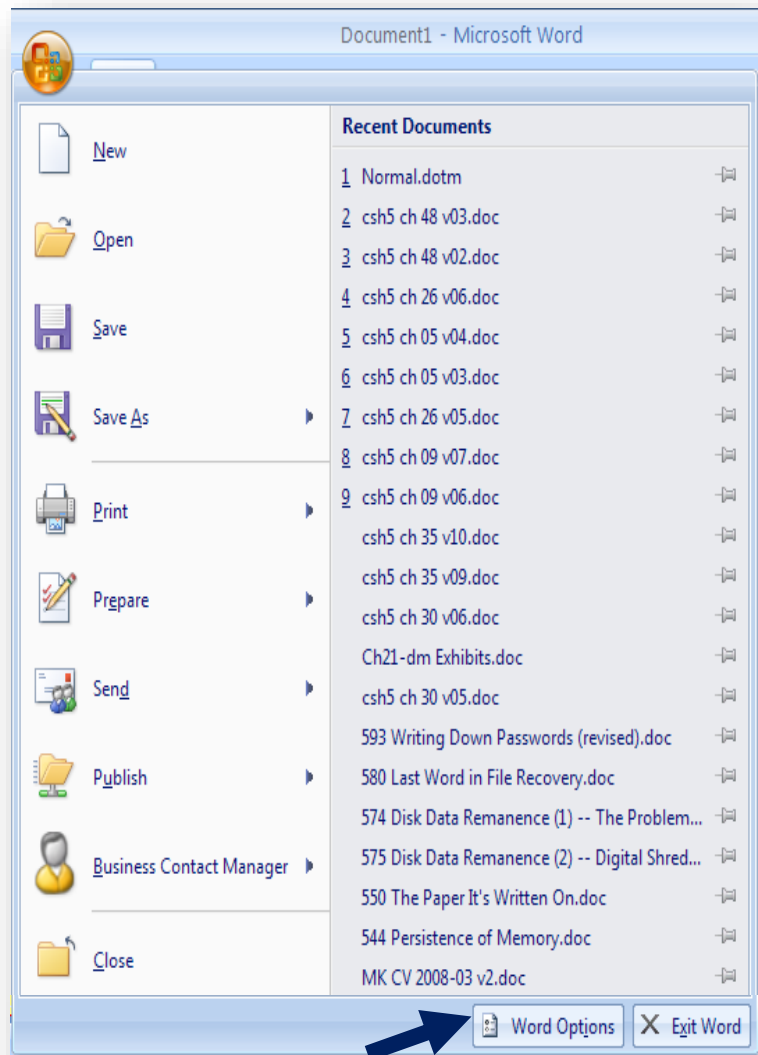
Document1 - Microsoft Word

New

Open

Save

Save As

Print

Prepare

Send

Publish

Business Contact Manager

Close

Recent Documents

1 Normal.dotm
2 csh5 ch 48 v03.doc
3 csh5 ch 48 v02.doc
4 csh5 ch 26 v06.doc
5 csh5 ch 05 v04.doc
6 csh5 ch 05 v03.doc
7 csh5 ch 26 v05.doc
8 csh5 ch 09 v07.doc
9 csh5 ch 09 v06.doc
csh5 ch 35 v10.doc
csh5 ch 35 v09.doc
csh5 ch 30 v06.doc
Ch21-dm Exhibits.doc
csh5 ch 30 v05.doc
593 Writing Down Passwords (revised).doc
580 Last Word in File Recovery.doc
574 Disk Data Remanence (1) -- The Problem...
575 Disk Data Remanence (2) -- Digital Shred...
550 The Paper It's Written On.doc
544 Persistence of Memory.doc
MK CV 2008-03 v2.doc

Word Options

Exit Word